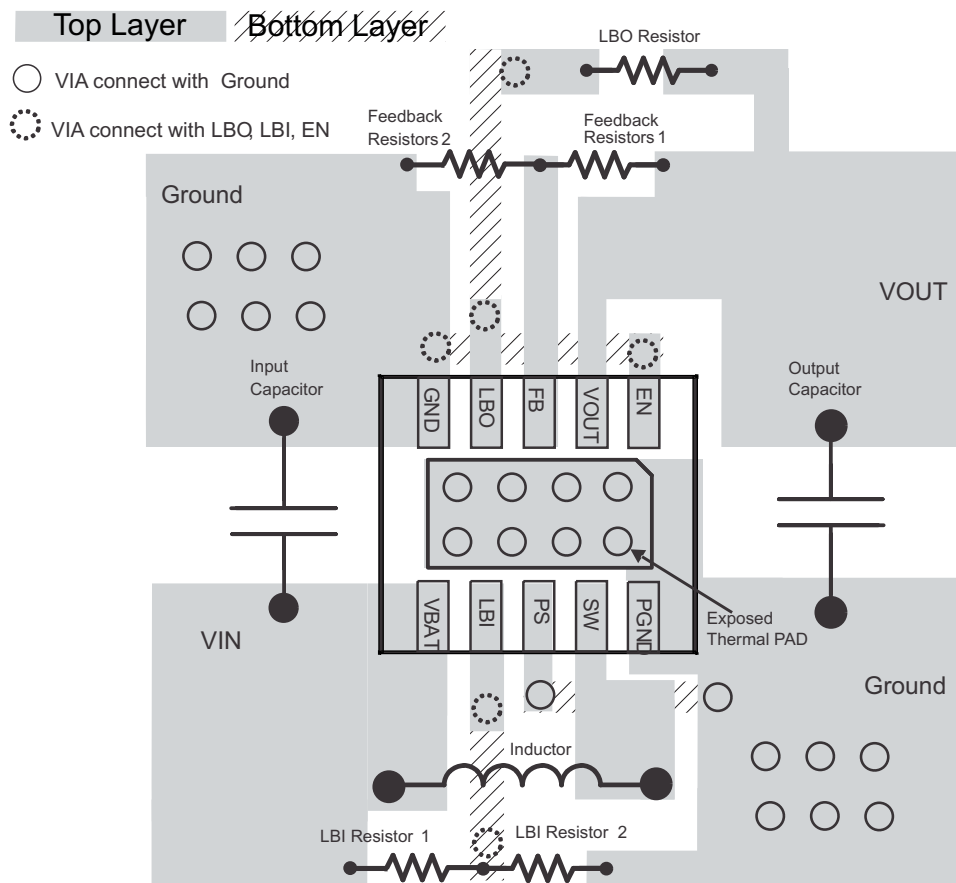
Top Layer Bottom Layer

VIA connect with Ground

VIA connect with LBO, LBI, EN

LBO Resistor

Feedback Resistors 2

Feedback Resistors 1

Ground

VOUT

Input Capacitor

Output Capacitor

GND LBO FB VOUT EN

VBAT LBI PS SW PGND

Exposed Thermal PAD

VIN

Ground

Inductor

LBI Resistor 1

LBI Resistor 2